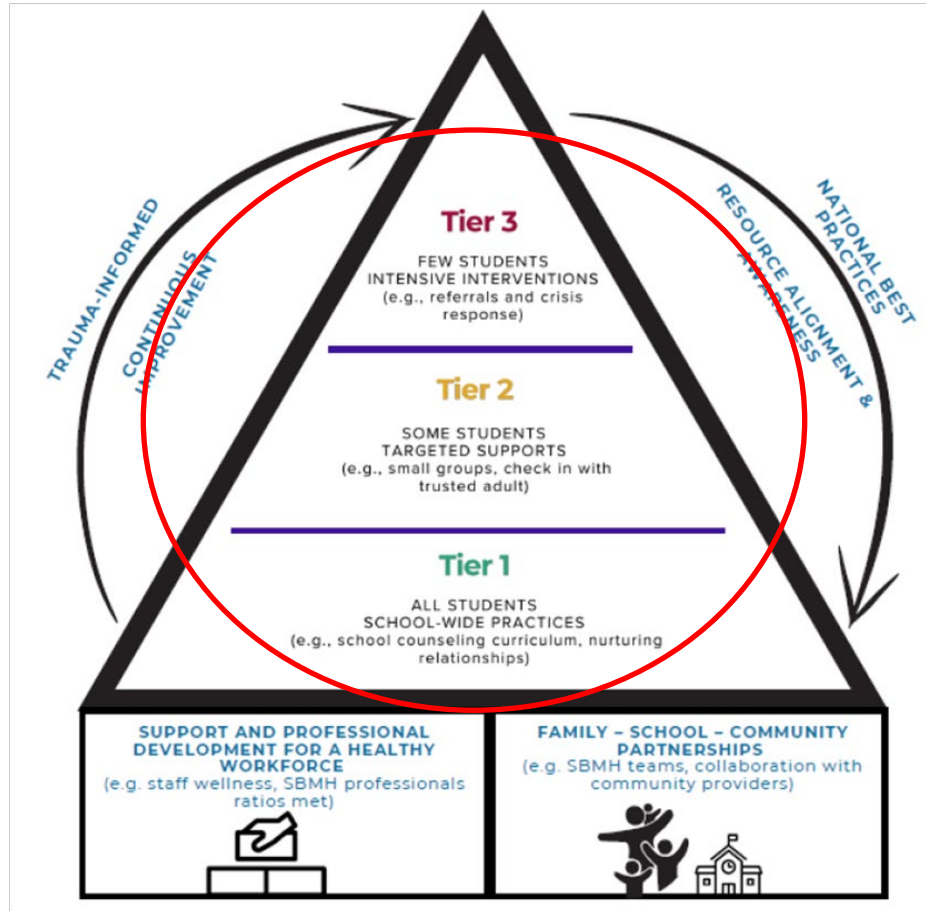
TRAUMA-INFORMED

CONTINUOUS IMPROVEMENT

Tier 3

FEW STUDENTS
INTENSIVE INTERVENTIONS
(e.g., referrals and crisis response)

Tier 2

SOME STUDENTS
TARGETED SUPPORTS
(e.g., small groups, check in with trusted adult)

Tier 1

ALL STUDENTS
SCHOOL-WIDE PRACTICES
(e.g., school counseling curriculum, nurturing relationships)

RESOURCE ALIGNMENT & AWARENESS

NATIONAL BEST PRACTICES

SUPPORT AND PROFESSIONAL DEVELOPMENT FOR A HEALTHY WORKFORCE
(e.g. staff wellness, SBMH professionals ratios met)

FAMILY – SCHOOL – COMMUNITY PARTNERSHIPS
(e.g. SBMH teams, collaboration with community providers)